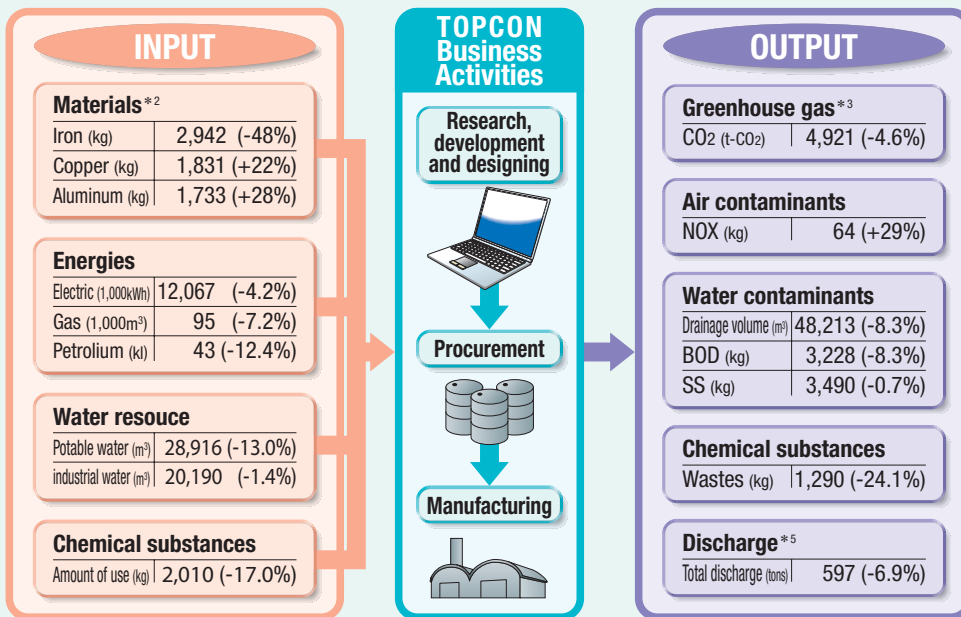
INPUT

Materials*2

| Iron (kg) | 2,942 (-48%) |
|---|---|
| Copper (kg) | 1,831 (+22%) |
| Aluminum (kg) | 1,733 (+28%) |

Energies

| Electric (1,000kWh) | 12,067 (-4.2%) |
|---|---|
| Gas (1,000m$^3$) | 95 (-7.2%) |
| Petrolium (kl) | 43 (-12.4%) |

Water resouce

| Potable water (m$^3$) | 28,916 (-13.0%) |
|---|---|
| industrial water (m$^3$) | 20,190 (-1.4%) |

Chemical substances

| Amount of use (kg) | 2,010 (-17.0%) |
|---|---|

TOPCON Business Activities

Research, development and designing

Procurement

Manufacturing

OUTPUT

Greenhouse gas*3

| $CO_2$ (t-$CO_2$) | 4,921 (-4.6%) |
|---|---|

Air contaminants

| NOX (kg) | 64 (+29%) |
|---|---|

Water contaminants

| Drainage volume (m$^3$) | 48,213 (-8.3%) |
|---|---|
| BOD (kg) | 3,228 (-8.3%) |
| SS (kg) | 3,490 (-0.7%) |

Chemical substances

| Wastes (kg) | 1,290 (-24.1%) |
|---|---|

Discharge*5

| Total discharge (tons) | 597 (-6.9%) |
|---|---|